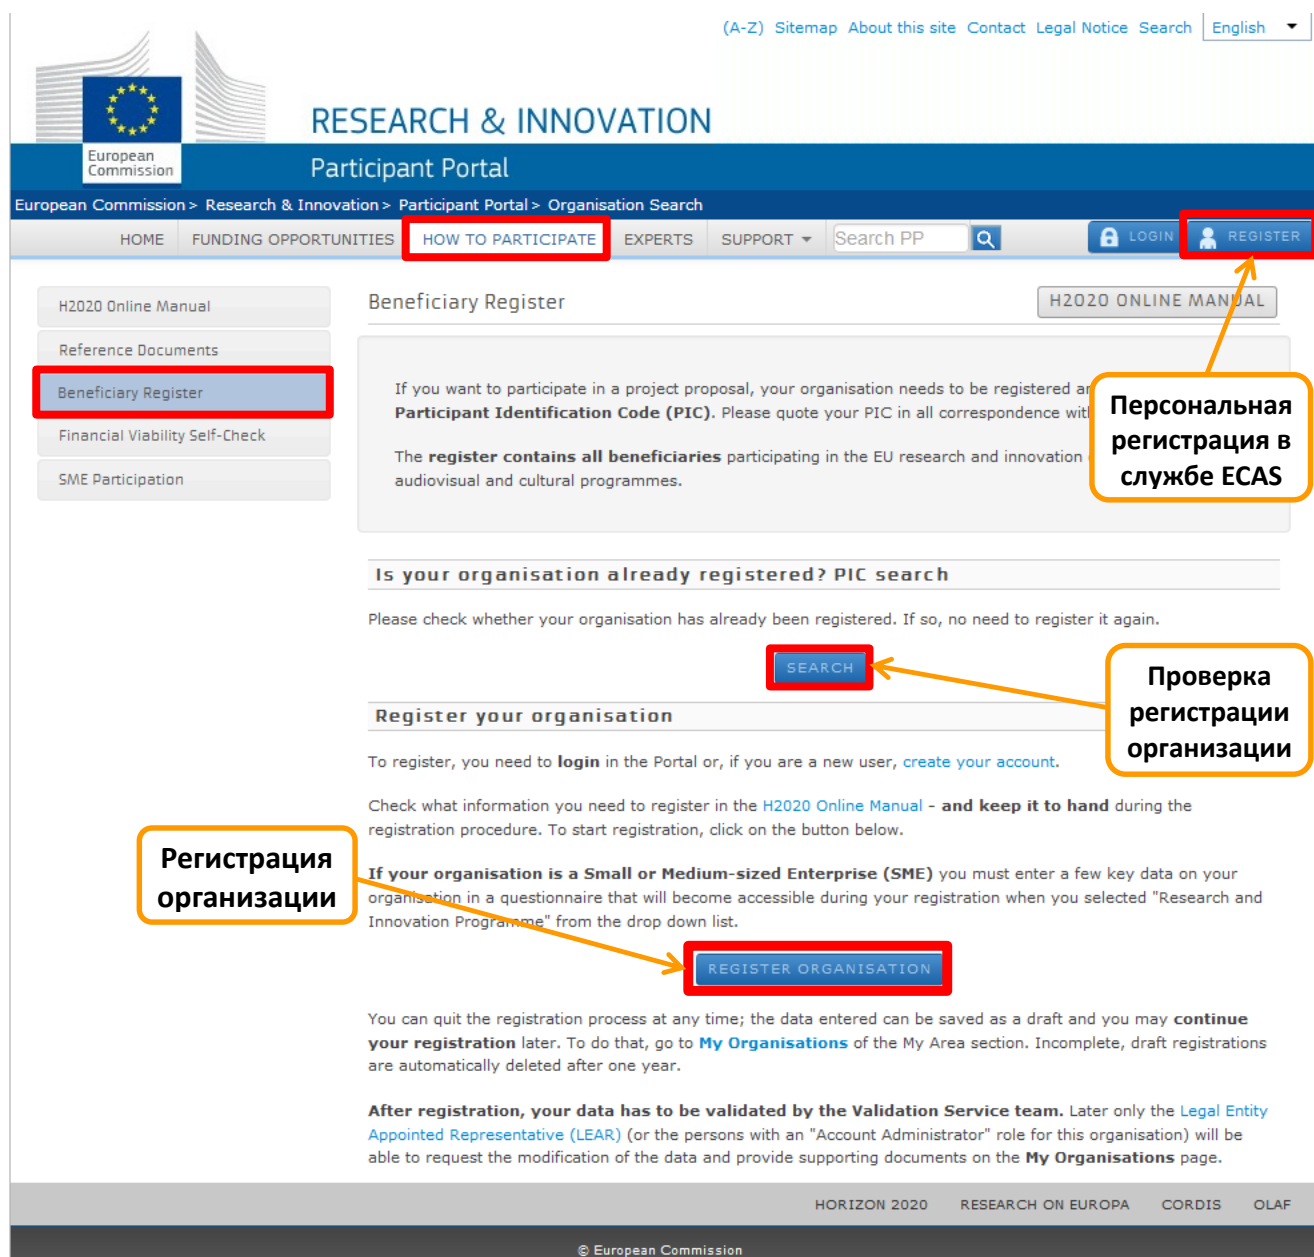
(A-Z) Sitemap About this site Contact Legal Notice Search English

European Commission

RESEARCH & INNOVATION

Participant Portal

European Commission > Research & Innovation > Participant Portal > Organisation Search

HOME FUNDING OPPORTUNITIES HOW TO PARTICIPATE EXPERTS SUPPORT Search PP LOGIN REGISTER

H2020 Online Manual

Reference Documents

Beneficiary Register

Financial Viability Self-Check

SME Participation

Beneficiary Register

H2020 ONLINE MANUAL

If you want to participate in a project proposal, your organisation needs to be registered a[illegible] **Participant Identification Code (PIC).** Please quote your PIC in all correspondence wit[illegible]

The **register contains all beneficiaries** participating in the EU research and innovation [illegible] audiovisual and cultural programmes.

Персональная регистрация в службе ECAS

Is your organisation already registered? PIC search

Please check whether your organisation has already been registered. If so, no need to register it again.

SEARCH

Проверка регистрации организации

Register your organisation

To register, you need to **login** in the Portal or, if you are a new user, create your account.

Check what information you need to register in the H2020 Online Manual - **and keep it to hand** during the registration procedure. To start registration, click on the button below.

Регистрация организации

**If your organisation is a Small or Medium-sized Enterprise (SME)** you must enter a few key data on your organisation in a questionnaire that will become accessible during your registration when you selected "Research and Innovation Programme" from the drop down list.

REGISTER ORGANISATION

You can quit the registration process at any time; the data entered can be saved as a draft and you may **continue your registration** later. To do that, go to **My Organisations** of the My Area section. Incomplete, draft registrations are automatically deleted after one year.

**After registration, your data has to be validated by the Validation Service team.** Later only the Legal Entity Appointed Representative (LEAR) (or the persons with an "Account Administrator" role for this organisation) will be able to request the modification of the data and provide supporting documents on the **My Organisations** page.

HORIZON 2020 RESEARCH ON EUROPA CORDIS OLAF

© European Commission